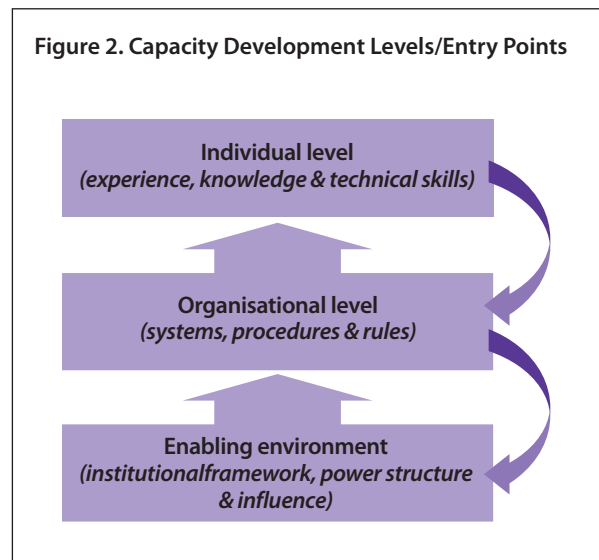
Figure 2. Capacity Development Levels/Entry Points

Individual level
(experience, knowledge & technical skills)

Organisational level
(systems, procedures & rules)

Enabling environment
(institutionalframework, power structure & influence)